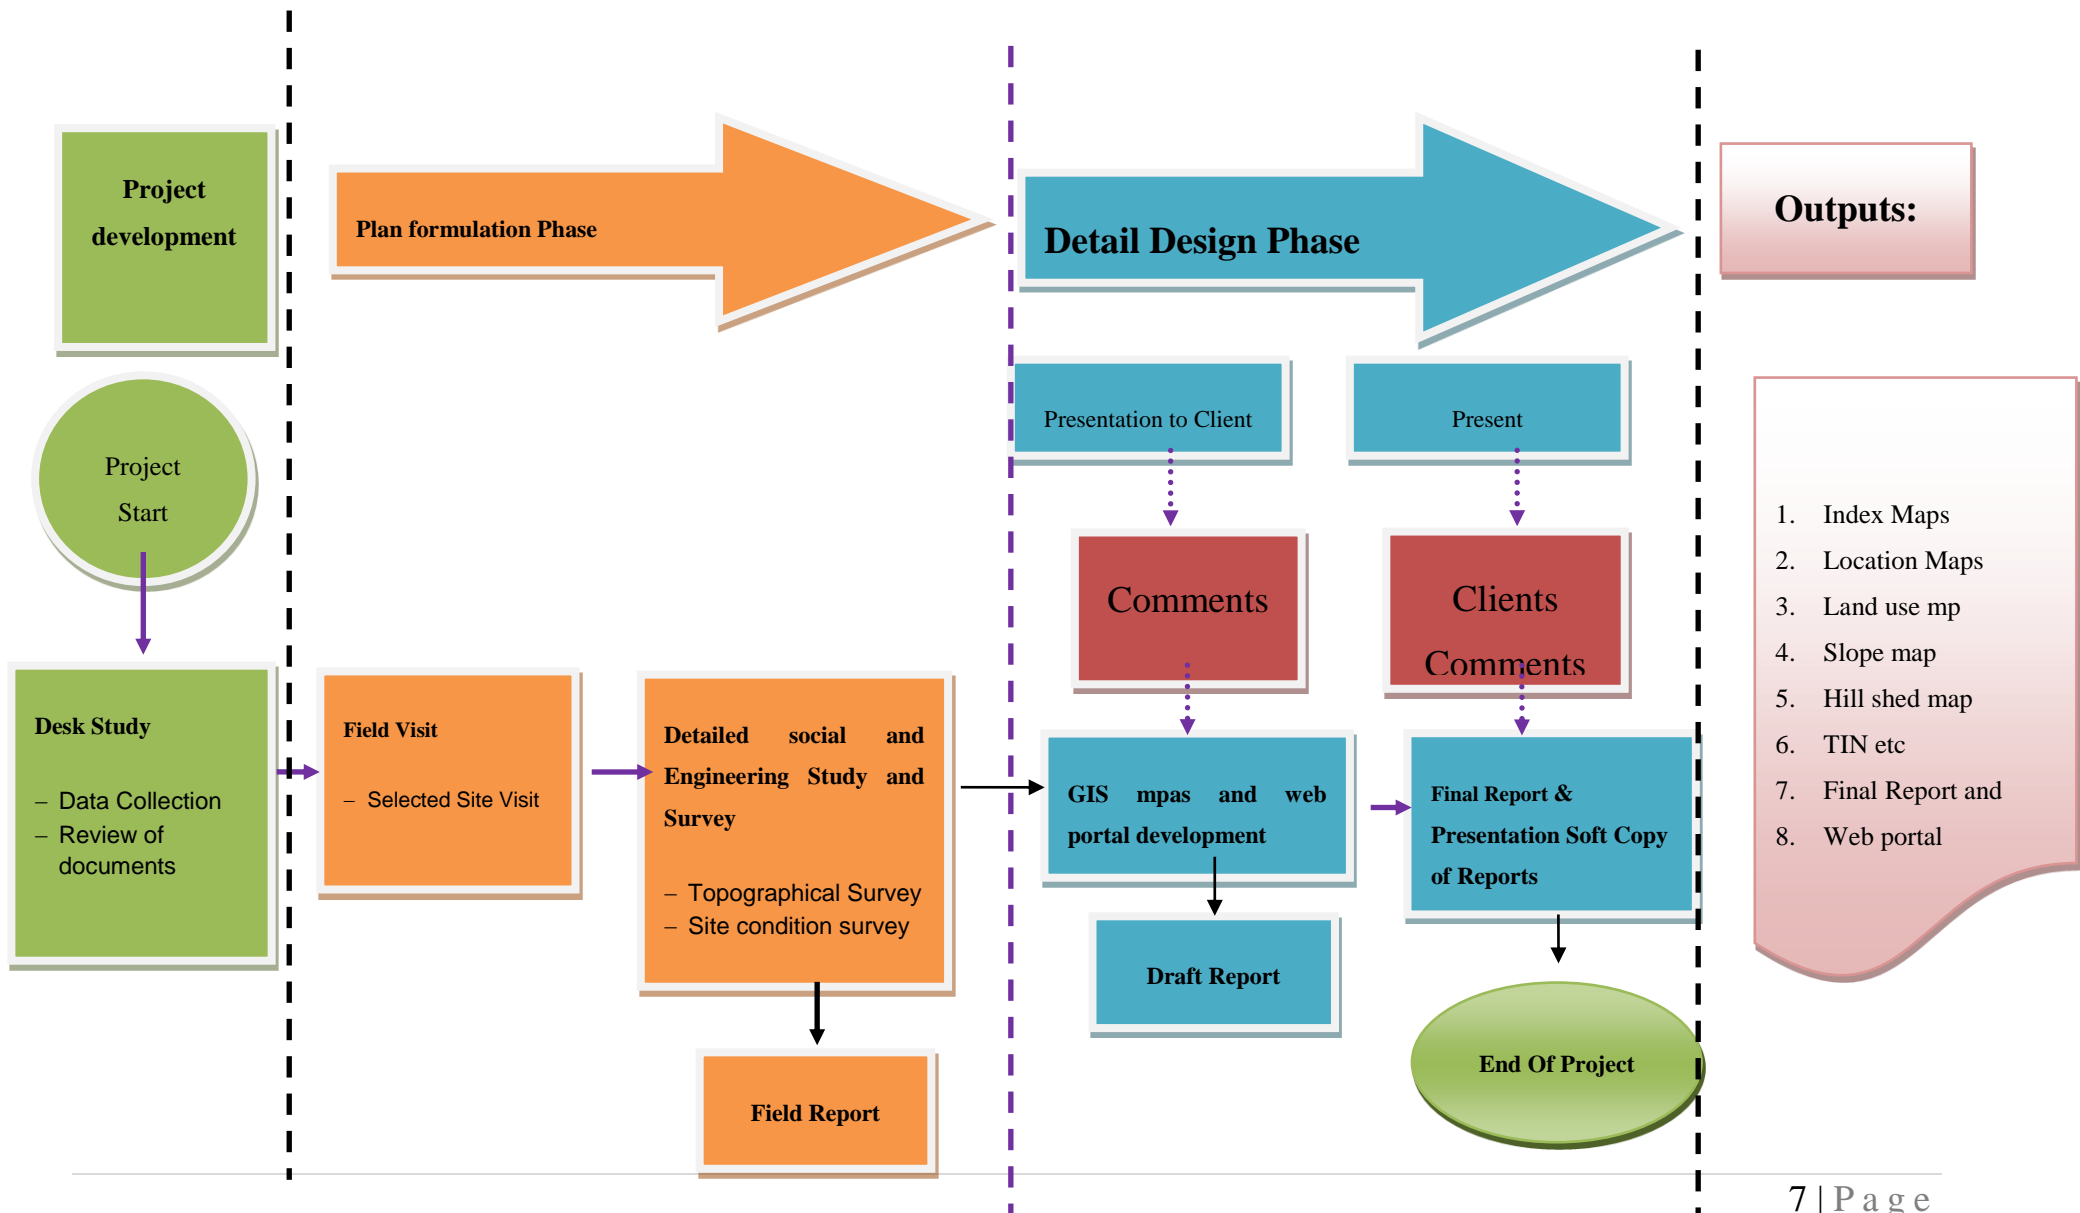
Project development

Plan formulation Phase

Detail Design Phase

Outputs:

Project Start

Presentation to Client

Present

Comments

Clients Comments

1. Index Maps
2. Location Maps
3. Land use mp
4. Slope map
5. Hill shed map
6. TIN etc
7. Final Report and
8. Web portal

Desk Study

– Data Collection
– Review of documents

Field Visit

– Selected Site Visit

Detailed social and Engineering Study and Survey

– Topographical Survey
– Site condition survey

GIS mpas and web portal development

Final Report & Presentation Soft Copy of Reports

Draft Report

End Of Project

Field Report

7 | P a g e